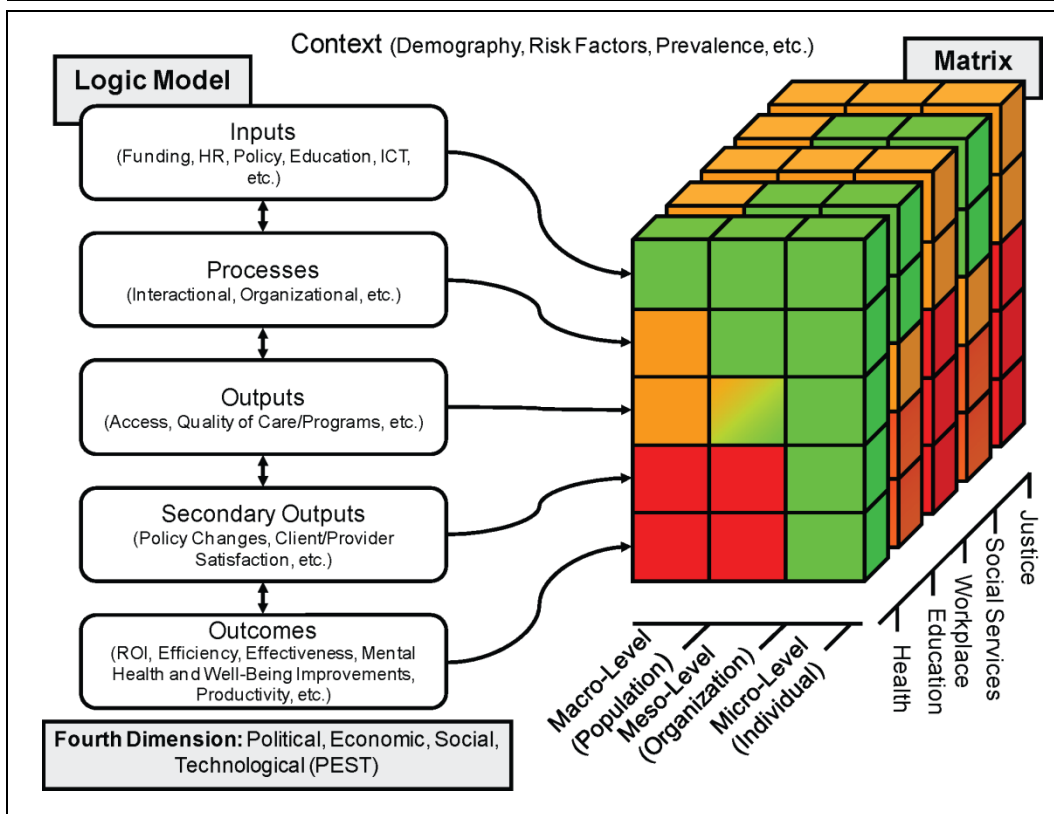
Context (Demography, Risk Factors, Prevalence, etc.)

Logic Model

Matrix

Inputs
(Funding, HR, Policy, Education, ICT, etc.)

Processes
(Interactional, Organizational, etc.)

Outputs
(Access, Quality of Care/Programs, etc.)

Secondary Outputs
(Policy Changes, Client/Provider Satisfaction, etc.)

Outcomes
(ROI, Efficiency, Effectiveness, Mental Health and Well-Being Improvements, Productivity, etc.)

Fourth Dimension: Political, Economic, Social, Technological (PEST)

Macro-Level (Population)
Meso-Level (Organization)
Micro-Level (Individual)

Health
Education
Workplace
Social Services
Justice